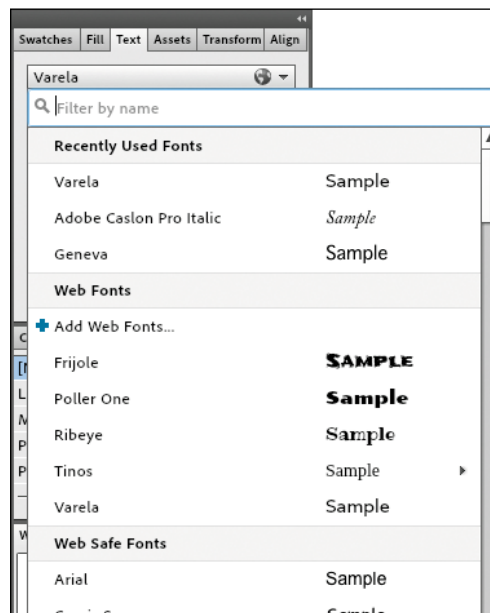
Swatches | Fill | Text | Assets | Transform | Align

Varela

Filter by name

Recently Used Fonts

Varela Sample

Adobe Caslon Pro Italic *Sample*

Geneva Sample

Web Fonts

Add Web Fonts...

Frijole SAMPLE

Poller One **Sample**

Ribeye Sample

Tinos Sample

Varela Sample

Web Safe Fonts

Arial Sample

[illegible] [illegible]